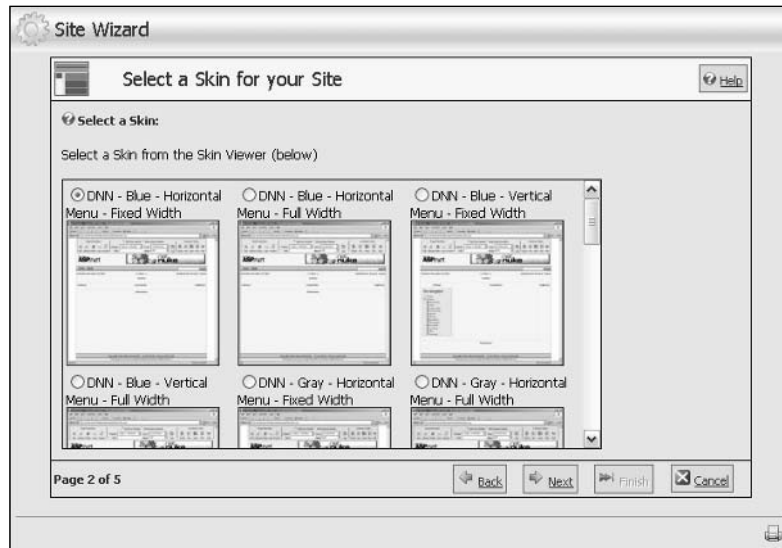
Site Wizard

Select a Skin for your Site

Help

Select a Skin:

Select a Skin from the Skin Viewer (below)

DNN - Blue - Horizontal Menu - Fixed Width

DNN - Blue - Horizontal Menu - Full Width

DNN - Blue - Vertical Menu - Fixed Width

DNN - Blue - Vertical Menu - Full Width

DNN - Gray - Horizontal Menu - Fixed Width

DNN - Gray - Horizontal Menu - Full Width

Page 2 of 5

Back

Next

Finish

Cancel